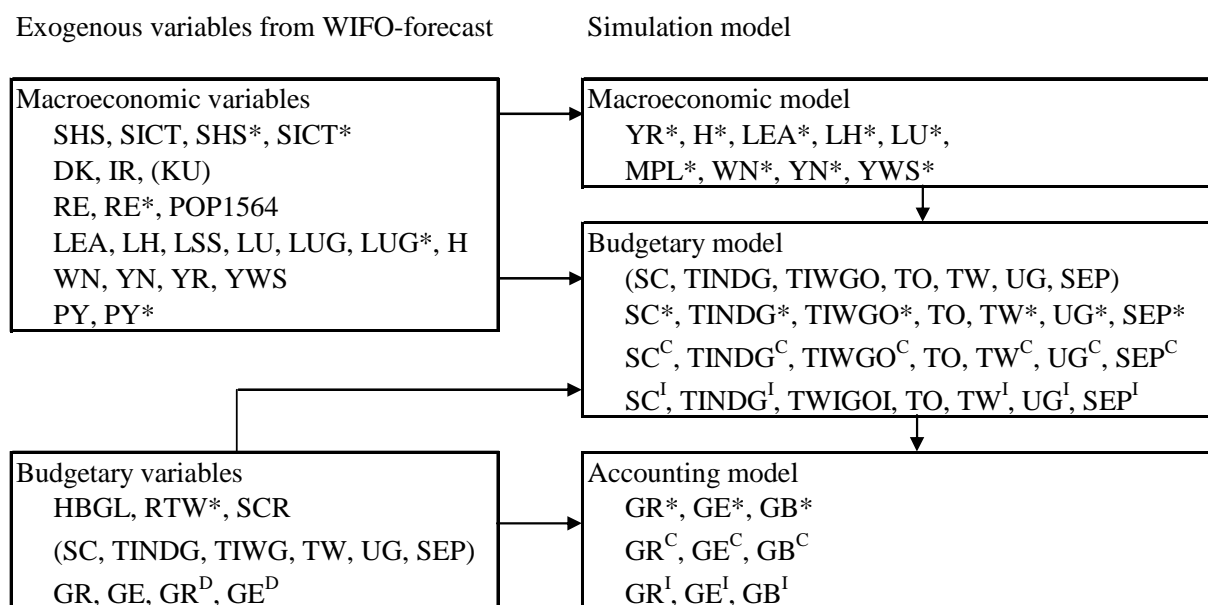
Exogenous variables from WIFO-forecast

Simulation model

Macroeconomic variables
SHS, SICT, SHS*, SICT*
DK, IR, (KU)
RE, RE*, POP1564
LEA, LH, LSS, LU, LUG, LUG*, H
WN, YN, YR, YWS
PY, PY*

Macroeconomic model
YR*, H*, LEA*, LH*, LU*,
MPL*, WN*, YN*, YWS*

Budgetary model
(SC, TINDG, TIWGO, TO, TW, UG, SEP)
SC*, TINDG*, TIWGO*, TO, TW*, UG*, SEP*
SC$^C$, TINDG$^C$, TIWGO$^C$, TO, TW$^C$, UG$^C$, SEP$^C$
SC$^I$, TINDG$^I$, TWIGOI, TO, TW$^I$, UG$^I$, SEP$^I$

Budgetary variables
HBGL, RTW*, SCR
(SC, TINDG, TIWG, TW, UG, SEP)
GR, GE, GR$^D$, GE$^D$

Accounting model
GR*, GE*, GB*
GR$^C$, GE$^C$, GB$^C$
GR$^I$, GE$^I$, GB$^I$